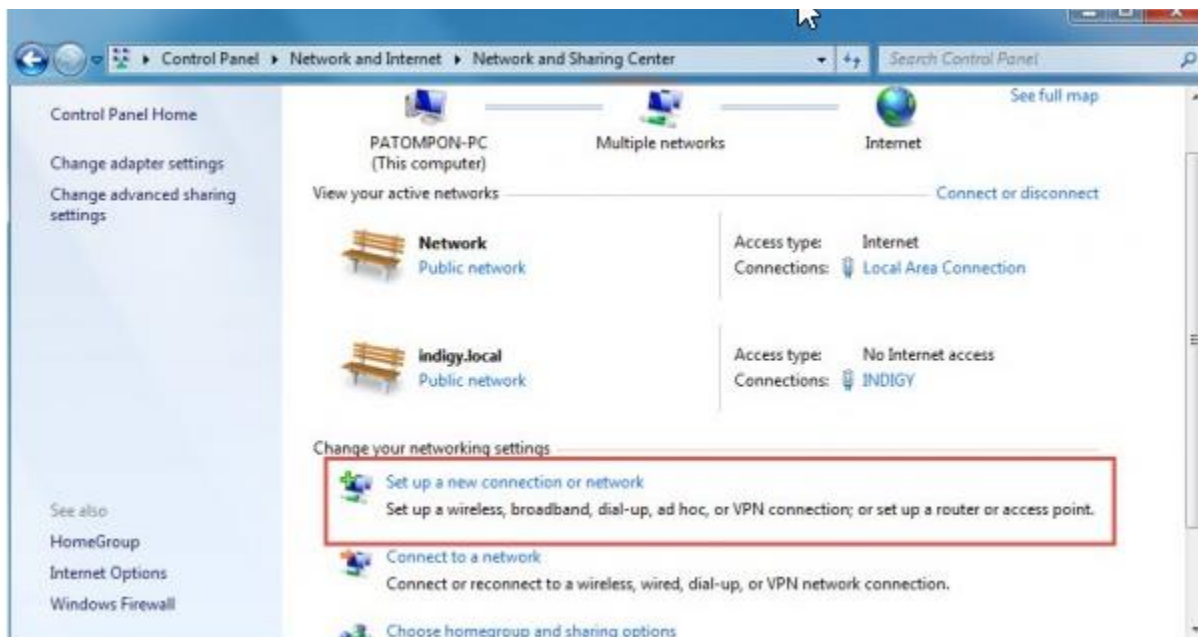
▸ Control Panel ▸ Network and Internet ▸ Network and Sharing Center

Search Control Panel

Control Panel Home

Change adapter settings

Change advanced sharing settings

See full map

PATOMPON-PC
(This computer)

Multiple networks

Internet

View your active networks

Connect or disconnect

Network
Public network

Access type: Internet
Connections: Local Area Connection

indigy.local
Public network

Access type: No Internet access
Connections: INDIGY

Change your networking settings

Set up a new connection or network
Set up a wireless, broadband, dial-up, ad hoc, or VPN connection; or set up a router or access point.

Connect to a network
Connect or reconnect to a wireless, wired, dial-up, or VPN network connection.

Choose homegroup and sharing options

See also

HomeGroup

Internet Options

Windows Firewall